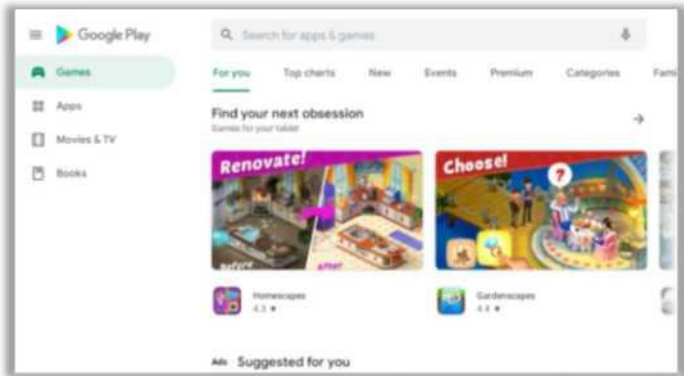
Google Play

Games

Apps

Movies & TV

Books

Search for apps & games

For you

Top charts

New

Events

Premium

Categories

Fami

Find your next obsession

Games for your tablet

Renovate!

Before

After

Choose!

Homescapes

4.3 ★

Gardenscapes

4.4 ★

Ads Suggested for you